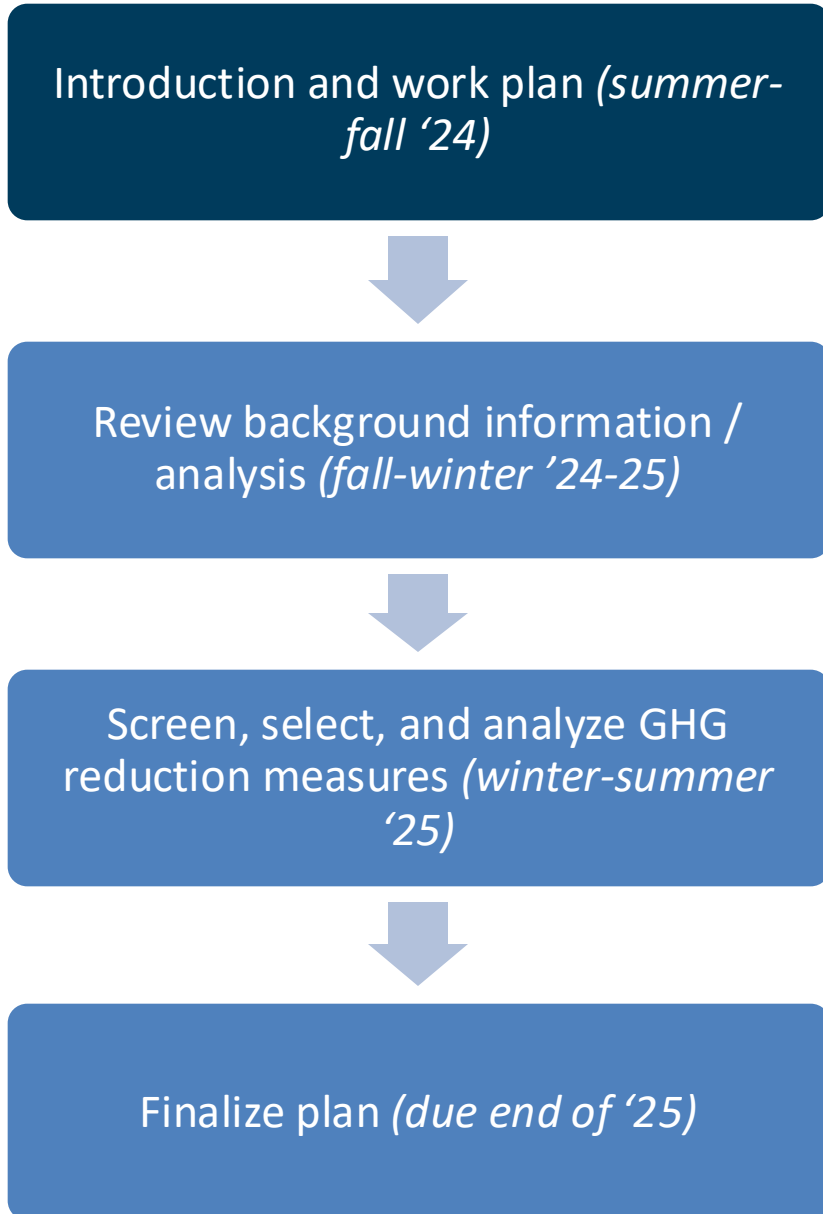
Introduction and work plan (summer-fall ‘24)

Review background information / analysis (fall-winter ’24-25)

Screen, select, and analyze GHG reduction measures (winter-summer ‘25)

Finalize plan (due end of ‘25)